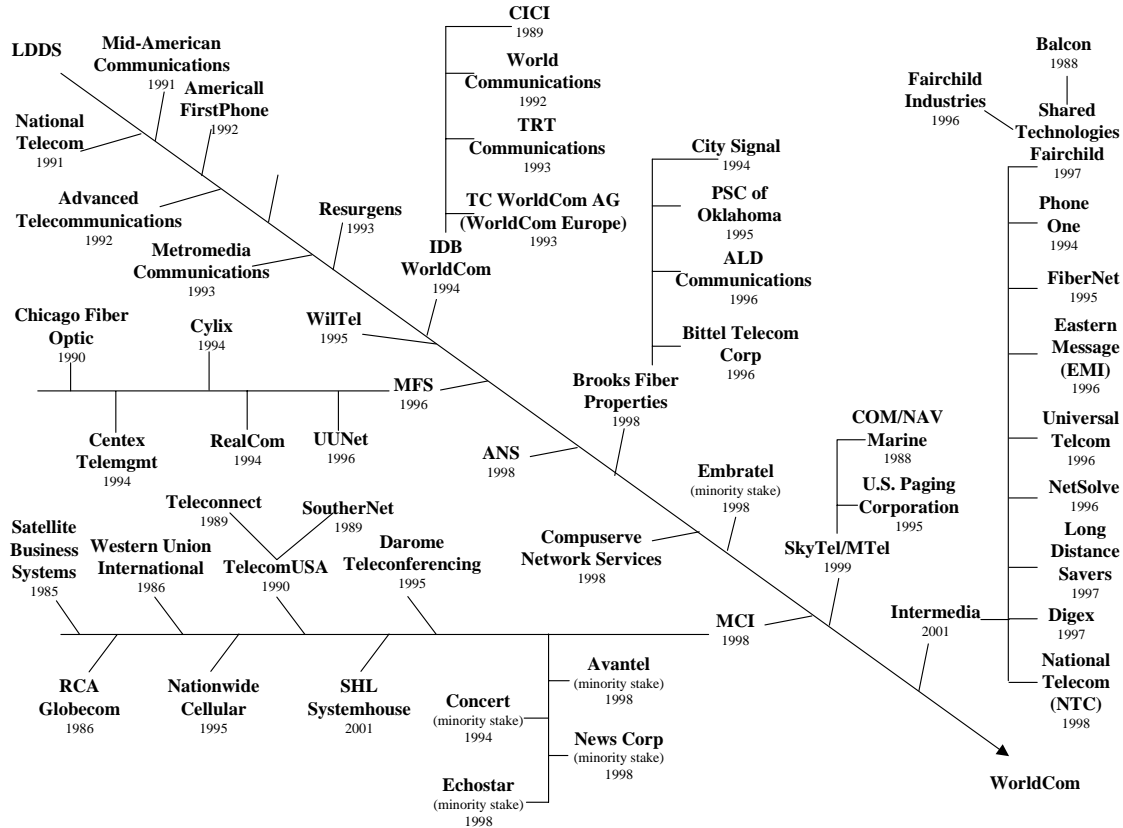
LDDS

Mid-American Communications
1991

Americall FirstPhone
1992

National Telecom
1991

Advanced Telecommunications
1992

Resurgens
1993

Metromedia Communications
1993

CICI
1989

World Communications
1992

TRT Communications
1993

TC WorldCom AG (WorldCom Europe)
1993

IDB WorldCom
1994

Chicago Fiber Optic
1990

Cylix
1994

WilTel
1995

MFS
1996

Centex Telemgmt
1994

RealCom
1994

UUNet
1996

City Signal
1994

PSC of Oklahoma
1995

ALD Communications
1996

Bittel Telecom Corp
1996

Brooks Fiber Properties
1998

ANS
1998

Balcon
1988

Fairchild Industries
1996

Shared Technologies Fairchild
1997

Phone One
1994

FiberNet
1995

Eastern Message (EMI)
1996

Universal Telcom
1996

NetSolve
1996

Long Distance Savers
1997

Digex
1997

National Telecom (NTC)
1998

COM/NAV Marine
1988

U.S. Paging Corporation
1995

SkyTel/MTel
1999

Embratel
(minority stake)
1998

Compuserve Network Services
1998

Intermedia
2001

Teleconnect
1989

SoutherNet
1989

TelecomUSA
1990

Satellite Business Systems
1985

Western Union International
1986

Darome Teleconferencing
1995

MCI
1998

RCA Globecom
1986

Nationwide Cellular
1995

SHL Systemhouse
2001

Avantel
(minority stake)
1998

Concert
(minority stake)
1994

News Corp
(minority stake)
1998

Echostar
(minority stake)
1998

WorldCom